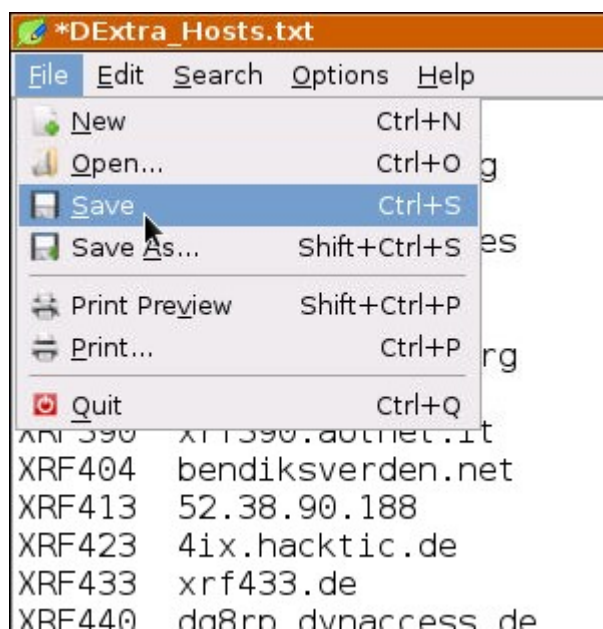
*DExtra_Hosts.txt

File Edit Search Options Help

New Ctrl+N
Open... Ctrl+O
Save Ctrl+S
Save As... Shift+Ctrl+S
Print Preview Shift+Ctrl+P
Print... Ctrl+P
Quit Ctrl+Q

g
es
rg

XRF390 xrf390.aotnet.it
XRF404 bendiksverden.net
XRF413 52.38.90.188
XRF423 4ix.hacktic.de
XRF433 xrf433.de
XRF440 dg8rp.dynaccess.de